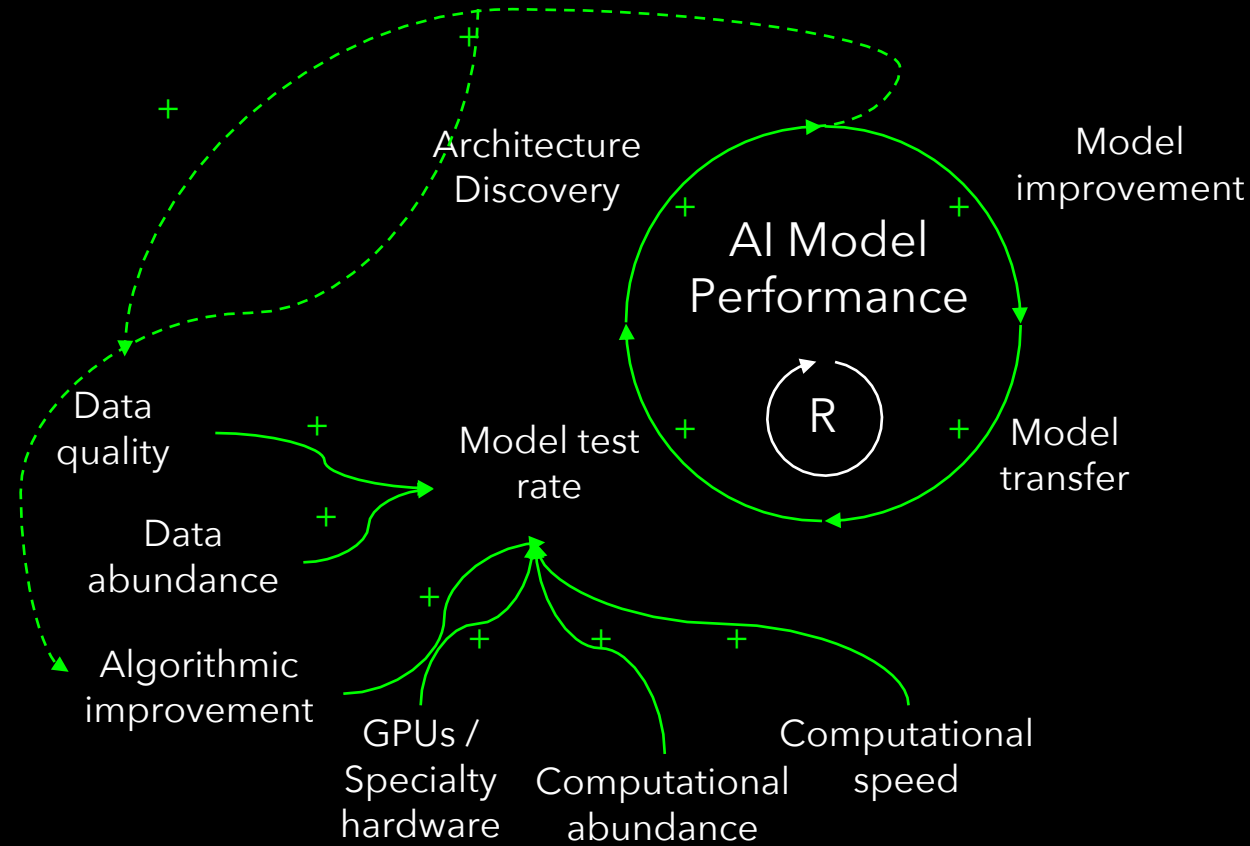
+

+

Architecture Discovery

Model improvement

+

+

AI Model Performance

R

Data quality

+

Model test rate

+

+

Model transfer

+

Data abundance

+

+

+

+

Algorithmic improvement

GPUs / Specialty hardware

Computational abundance

Computational speed